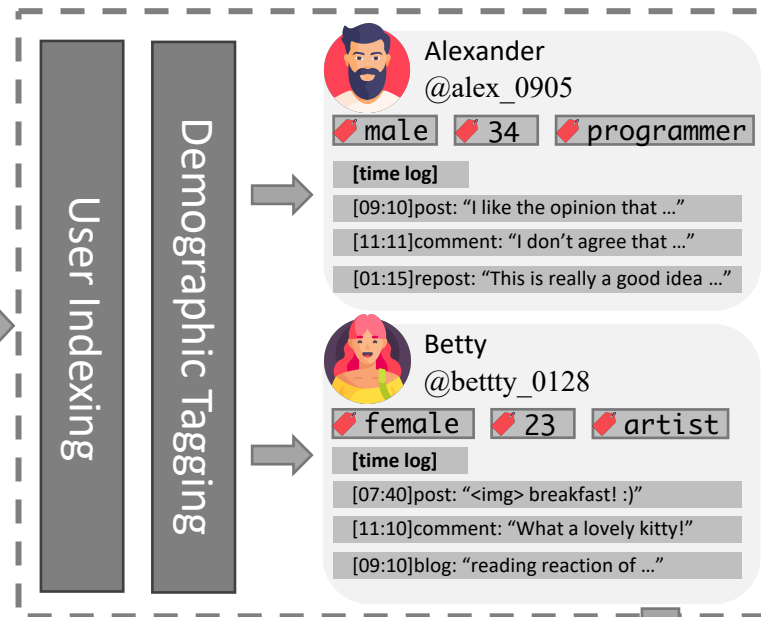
User Indexing

Demographic Tagging

Alexander
@alex_0905

male 34 programmer

[time log]
[09:10]post: “I like the opinion that …”
[11:11]comment: “I don’t agree that …”
[01:15]repost: “This is really a good idea …”

Betty
@bettty_0128

female 23 artist

[time log]
[07:40]post: “<img> breakfast! :)”
[11:10]comment: “What a lovely kitty!”
[09:10]blog: “reading reaction of …”